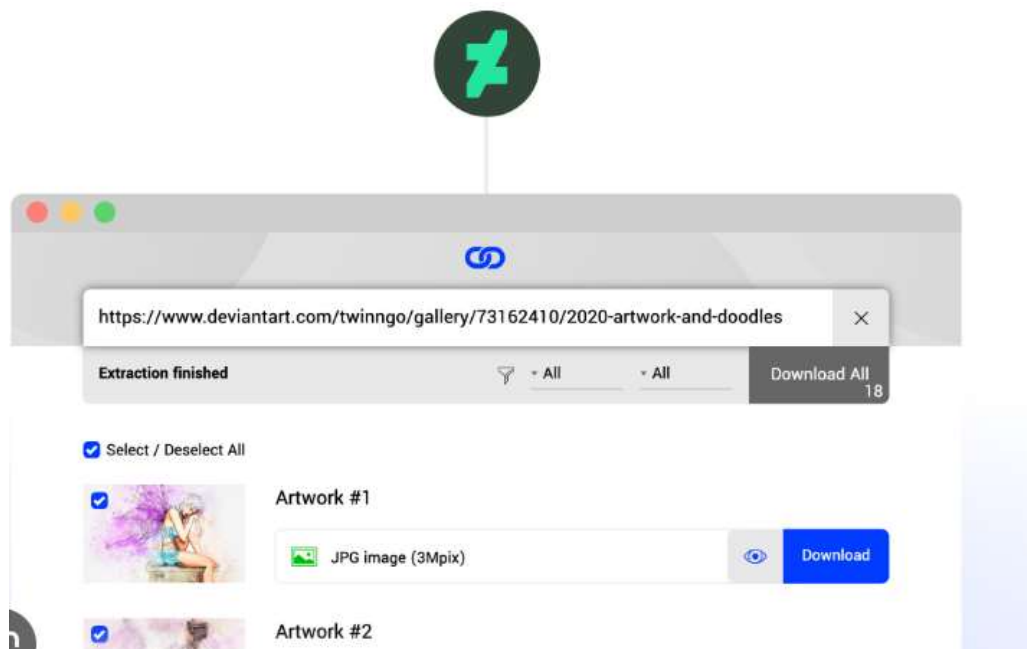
https://www.deviantart.com/twinngo/gallery/73162410/2020-artwork-and-doodles

Extraction finished

All

All

Download All
18

Select / Deselect All

Artwork #1

JPG image (3Mpix)

Download

Artwork #2